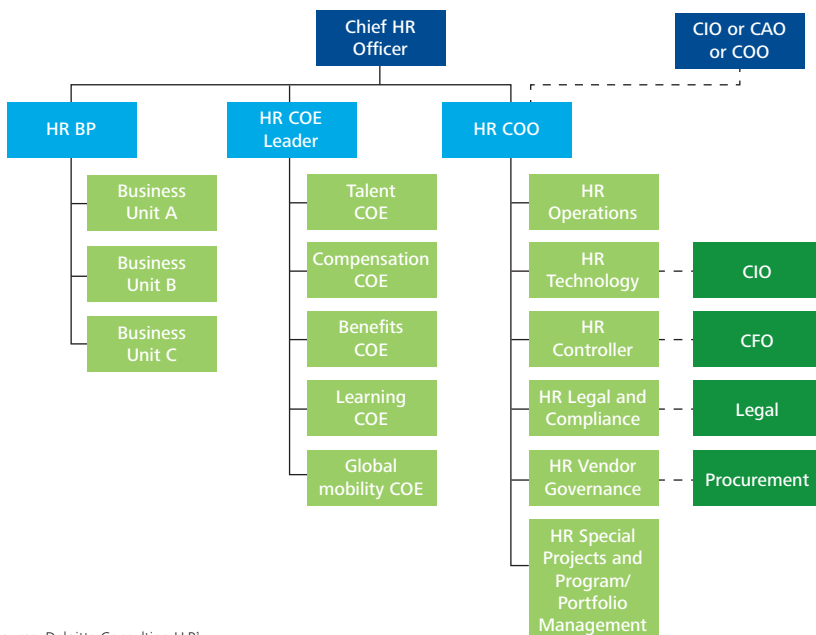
Chief HR Officer

CIO or CAO or COO

HR BP

HR COE Leader

HR COO

Business Unit A

Business Unit B

Business Unit C

Talent COE

Compensation COE

Benefits COE

Learning COE

Global mobility COE

HR Operations

HR Technology

CIO

HR Controller

CFO

HR Legal and Compliance

Legal

HR Vendor Governance

Procurement

HR Special Projects and Program/ Portfolio Management

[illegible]